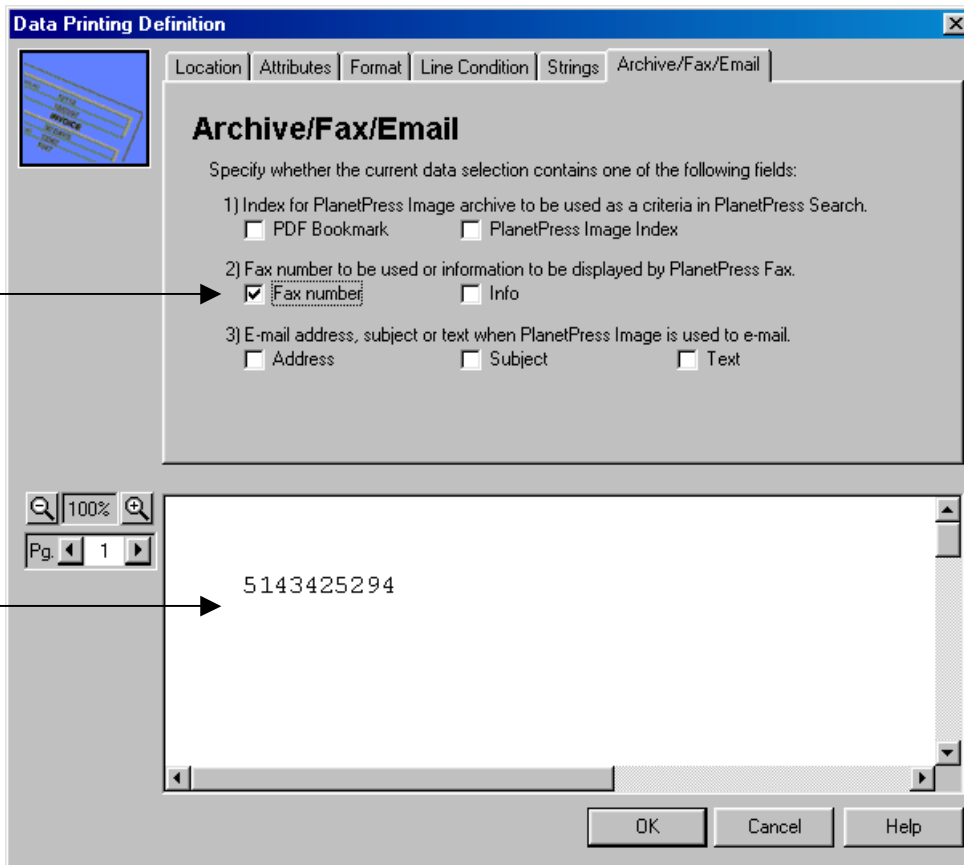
Data Printing Definition

Location | Attributes | Format | Line Condition | Strings | Archive/Fax/Email

Archive/Fax/Email

Specify whether the current data selection contains one of the following fields:

1) Index for PlanetPress Image archive to be used as a criteria in PlanetPress Search.
PDF Bookmark
PlanetPress Image Index

2) Fax number to be used or information to be displayed by PlanetPress Fax.
Fax number
Info

3) E-mail address, subject or text when PlanetPress Image is used to e-mail.
Address
Subject
Text

100%
Pg. 1

5143425294

OK
Cancel
Help